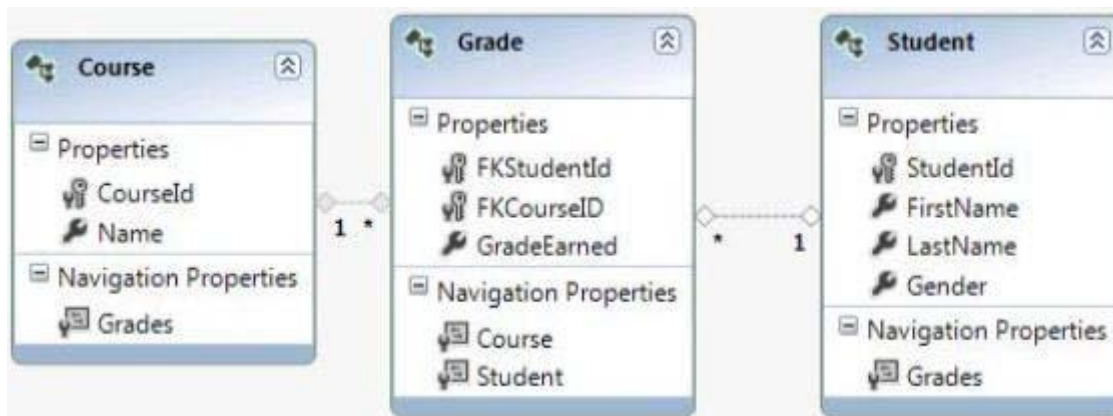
Course

Properties
CourseId
Name

Navigation Properties
Grades

1 *

Grade

Properties
FKStudentId
FKCourseID
GradeEarned

Navigation Properties
Course
Student

* 1

Student

Properties
StudentId
FirstName
LastName
Gender

Navigation Properties
Grades